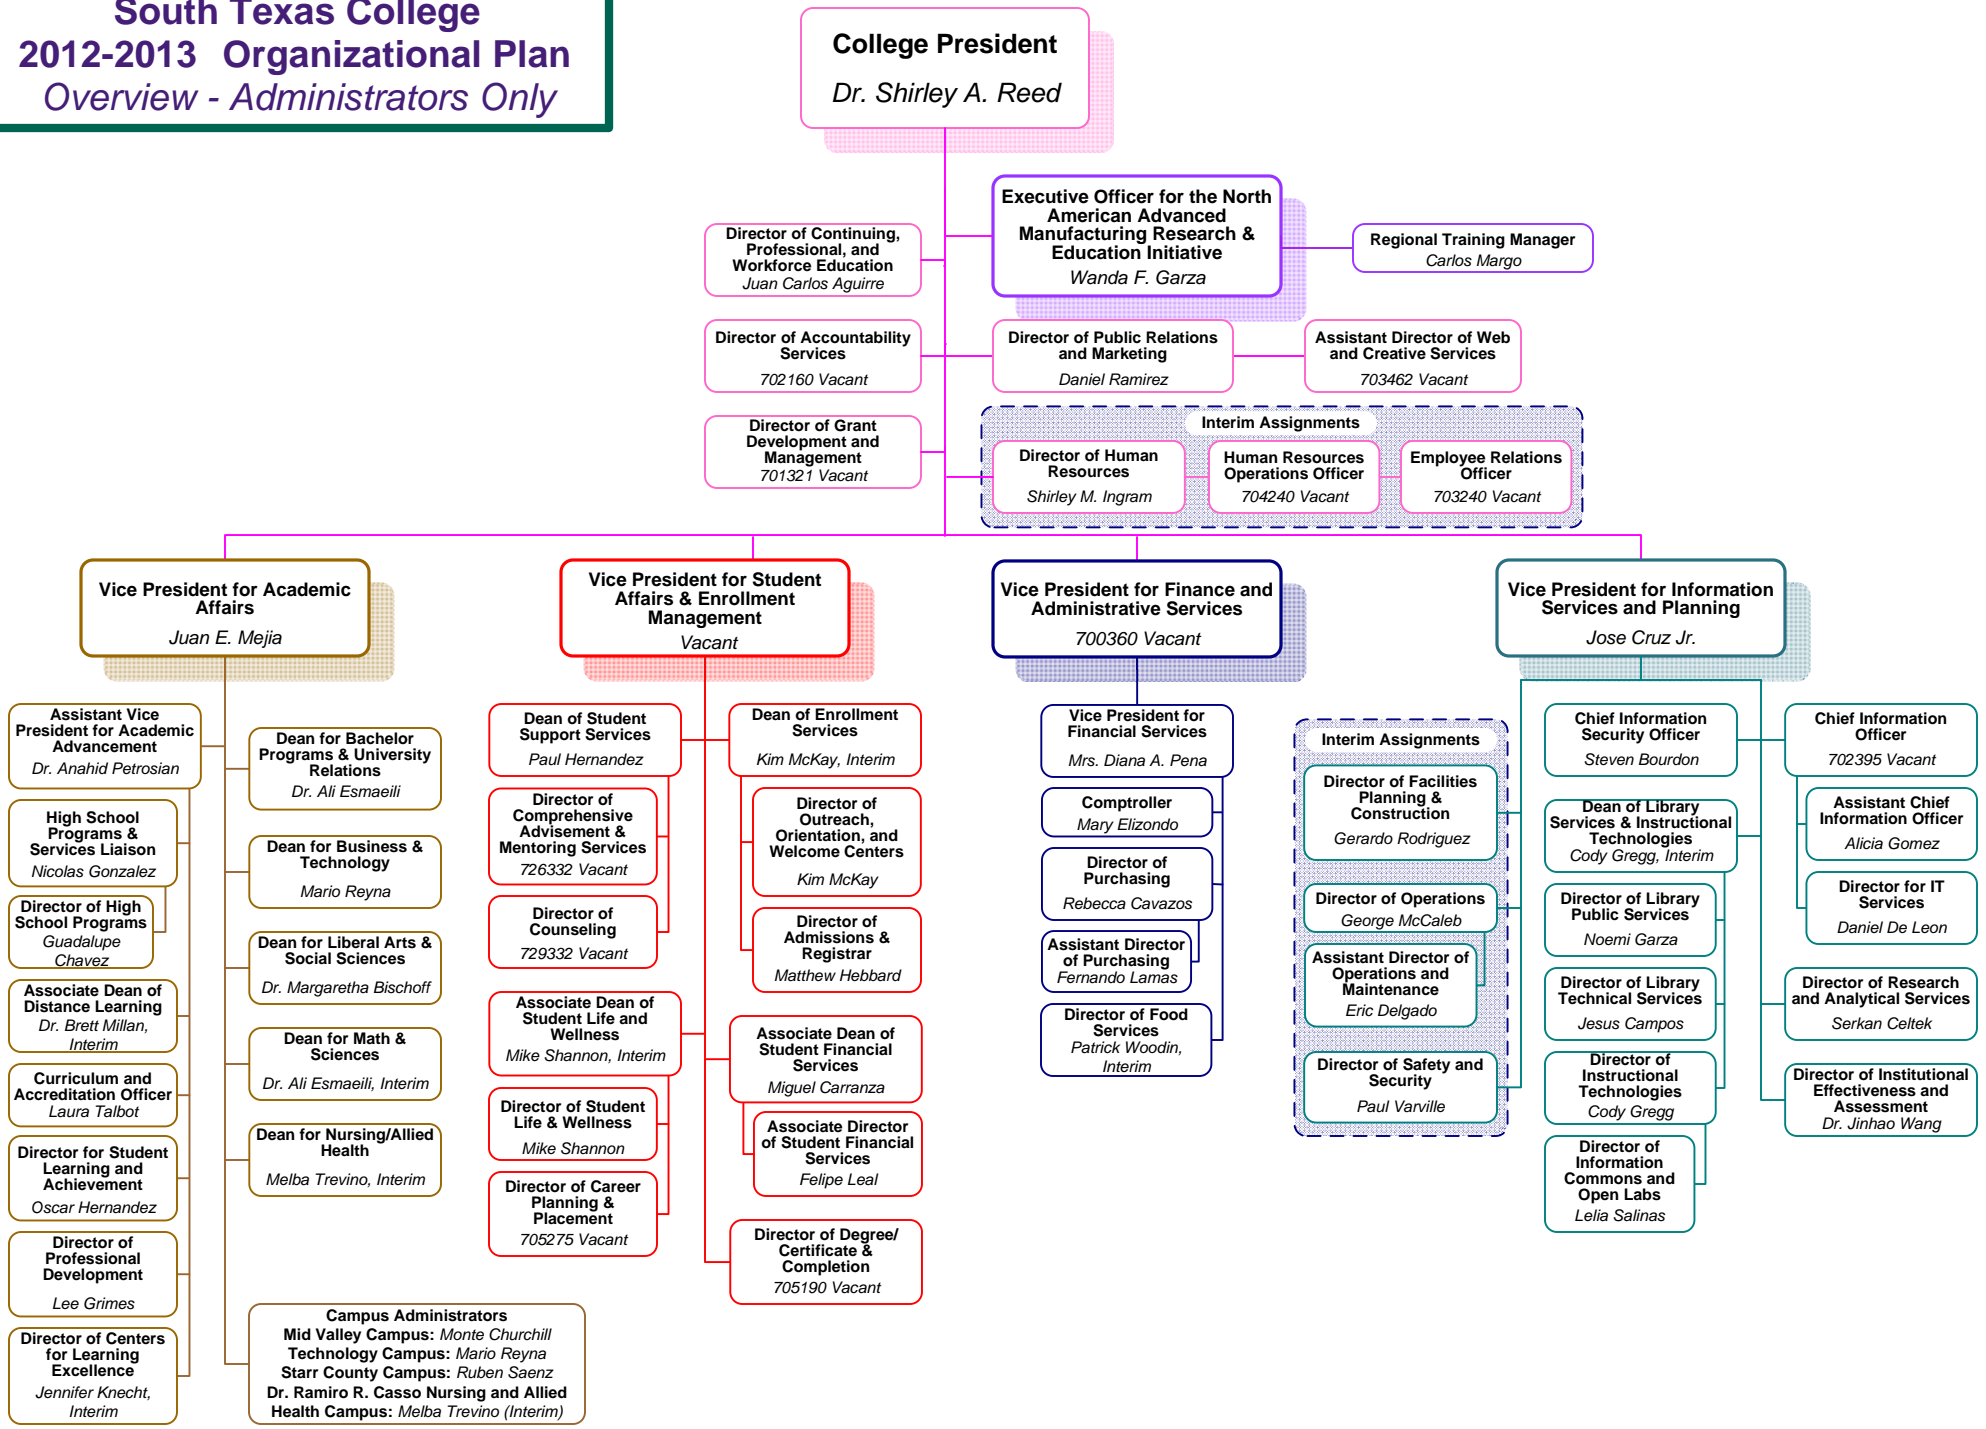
South Texas College
2012-2013 Organizational Plan
Overview - Administrators Only

College President
Dr. Shirley A. Reed

Director of Continuing, Professional, and Workforce Education
Juan Carlos Aguirre

Executive Officer for the North American Advanced Manufacturing Research & Education Initiative
Wanda F. Garza

Regional Training Manager
Carlos Margo

Director of Accountability Services
702160 Vacant

Director of Public Relations and Marketing
Daniel Ramirez

Assistant Director of Web and Creative Services
703462 Vacant

Director of Grant Development and Management
701321 Vacant

Interim Assignments

Director of Human Resources
Shirley M. Ingram

Human Resources Operations Officer
704240 Vacant

Employee Relations Officer
703240 Vacant

Vice President for Academic Affairs
Juan E. Mejia

Vice President for Student Affairs & Enrollment Management
Vacant

Vice President for Finance and Administrative Services
700360 Vacant

Vice President for Information Services and Planning
Jose Cruz Jr.

Assistant Vice President for Academic Advancement
Dr. Anahid Petrosian

High School Programs & Services Liaison
Nicolas Gonzalez

Director of High School Programs
Guadalupe Chavez

Associate Dean of Distance Learning
Dr. Brett Millan, Interim

Curriculum and Accreditation Officer
Laura Talbot

Director for Student Learning and Achievement
Oscar Hernandez

Director of Professional Development
Lee Grimes

Director of Centers for Learning Excellence
Jennifer Knecht, Interim

Dean for Bachelor Programs & University Relations
Dr. Ali Esmaeili

Dean for Business & Technology
Mario Reyna

Dean for Liberal Arts & Social Sciences
Dr. Margaretha Bischoff

Dean for Math & Sciences
Dr. Ali Esmaeili, Interim

Dean for Nursing/Allied Health
Melba Trevino, Interim

Campus Administrators
Mid Valley Campus: Monte Churchill
Technology Campus: Mario Reyna
Starr County Campus: Ruben Saenz
Dr. Ramiro R. Casso Nursing and Allied Health Campus: Melba Trevino (Interim)

Dean of Student Support Services
Paul Hernandez

Director of Comprehensive Advisement & Mentoring Services
726332 Vacant

Director of Counseling
729332 Vacant

Associate Dean of Student Life and Wellness
Mike Shannon, Interim

Director of Student Life & Wellness
Mike Shannon

Director of Career Planning & Placement
705275 Vacant

Dean of Enrollment Services
Kim McKay, Interim

Director of Outreach, Orientation, and Welcome Centers
Kim McKay

Director of Admissions & Registrar
Matthew Hebbard

Associate Dean of Student Financial Services
Miguel Carranza

Associate Director of Student Financial Services
Felipe Leal

Director of Degree/ Certificate & Completion
705190 Vacant

Vice President for Financial Services
Mrs. Diana A. Pena

Comptroller
Mary Elizondo

Director of Purchasing
Rebecca Cavazos

Assistant Director of Purchasing
Fernando Lamas

Director of Food Services
Patrick Woodin, Interim

Interim Assignments

Director of Facilities Planning & Construction
Gerardo Rodriguez

Director of Operations
George McCaleb

Assistant Director of Operations and Maintenance
Eric Delgado

Director of Safety and Security
Paul Varville

Chief Information Security Officer
Steven Bourdon

Dean of Library Services & Instructional Technologies
Cody Gregg, Interim

Director of Library Public Services
Noemi Garza

Director of Library Technical Services
Jesus Campos

Director of Instructional Technologies
Cody Gregg

Director of Information Commons and Open Labs
Lelia Salinas

Chief Information Officer
702395 Vacant

Assistant Chief Information Officer
Alicia Gomez

Director for IT Services
Daniel De Leon

Director of Research and Analytical Services
Serkan Celtek

Director of Institutional Effectiveness and Assessment
Dr. Jinhao Wang